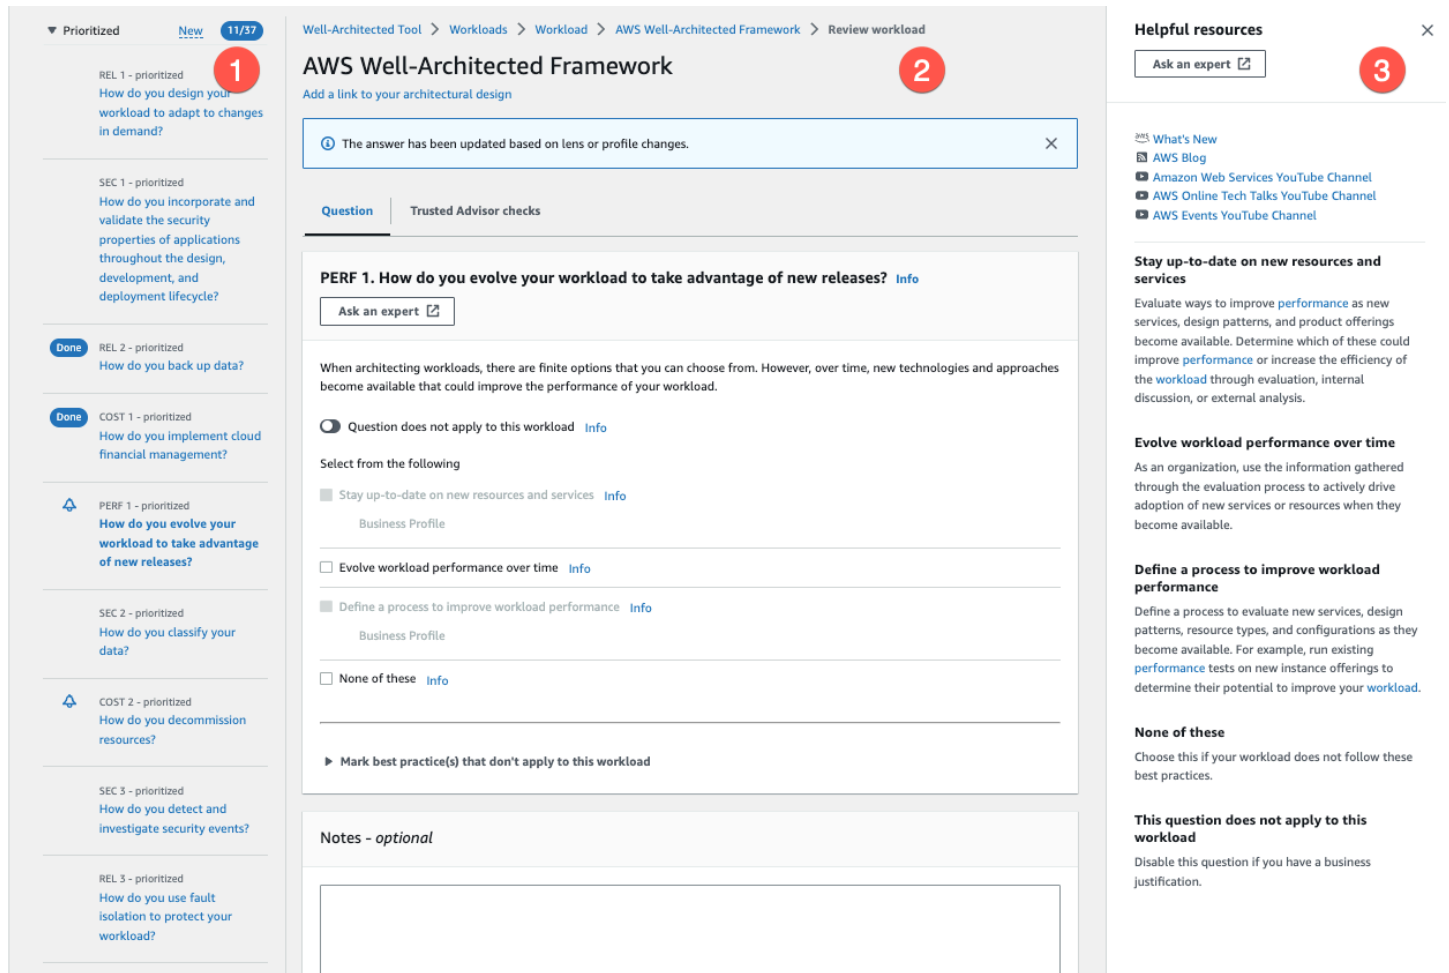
▼ Prioritized New 11/37

1

REL 1 - prioritized
How do you design your workload to adapt to changes in demand?

SEC 1 - prioritized
How do you incorporate and validate the security properties of applications throughout the design, development, and deployment lifecycle?

Done REL 2 - prioritized
How do you back up data?

Done COST 1 - prioritized
How do you implement cloud financial management?

PERF 1 - prioritized
How do you evolve your workload to take advantage of new releases?

SEC 2 - prioritized
How do you classify your data?

COST 2 - prioritized
How do you decommission resources?

SEC 3 - prioritized
How do you detect and investigate security events?

REL 3 - prioritized
How do you use fault isolation to protect your workload?

Well-Architected Tool > Workloads > Workload > AWS Well-Architected Framework > Review workload

AWS Well-Architected Framework

2

Add a link to your architectural design

The answer has been updated based on lens or profile changes.

Question Trusted Advisor checks

PERF 1. How do you evolve your workload to take advantage of new releases? Info

Ask an expert

When architecting workloads, there are finite options that you can choose from. However, over time, new technologies and approaches become available that could improve the performance of your workload.

Question does not apply to this workload Info

Select from the following

Stay up-to-date on new resources and services Info
Business Profile

Evolve workload performance over time Info

Define a process to improve workload performance Info
Business Profile

None of these Info

▶ Mark best practice(s) that don't apply to this workload

Notes - optional

Helpful resources

Ask an expert

3

What's New
AWS Blog
Amazon Web Services YouTube Channel
AWS Online Tech Talks YouTube Channel
AWS Events YouTube Channel

Stay up-to-date on new resources and services
Evaluate ways to improve performance as new services, design patterns, and product offerings become available. Determine which of these could improve performance or increase the efficiency of the workload through evaluation, internal discussion, or external analysis.

Evolve workload performance over time
As an organization, use the information gathered through the evaluation process to actively drive adoption of new services or resources when they become available.

Define a process to improve workload performance
Define a process to evaluate new services, design patterns, resource types, and configurations as they become available. For example, run existing performance tests on new instance offerings to determine their potential to improve your workload.

None of these
Choose this if your workload does not follow these best practices.

This question does not apply to this workload
Disable this question if you have a business justification.